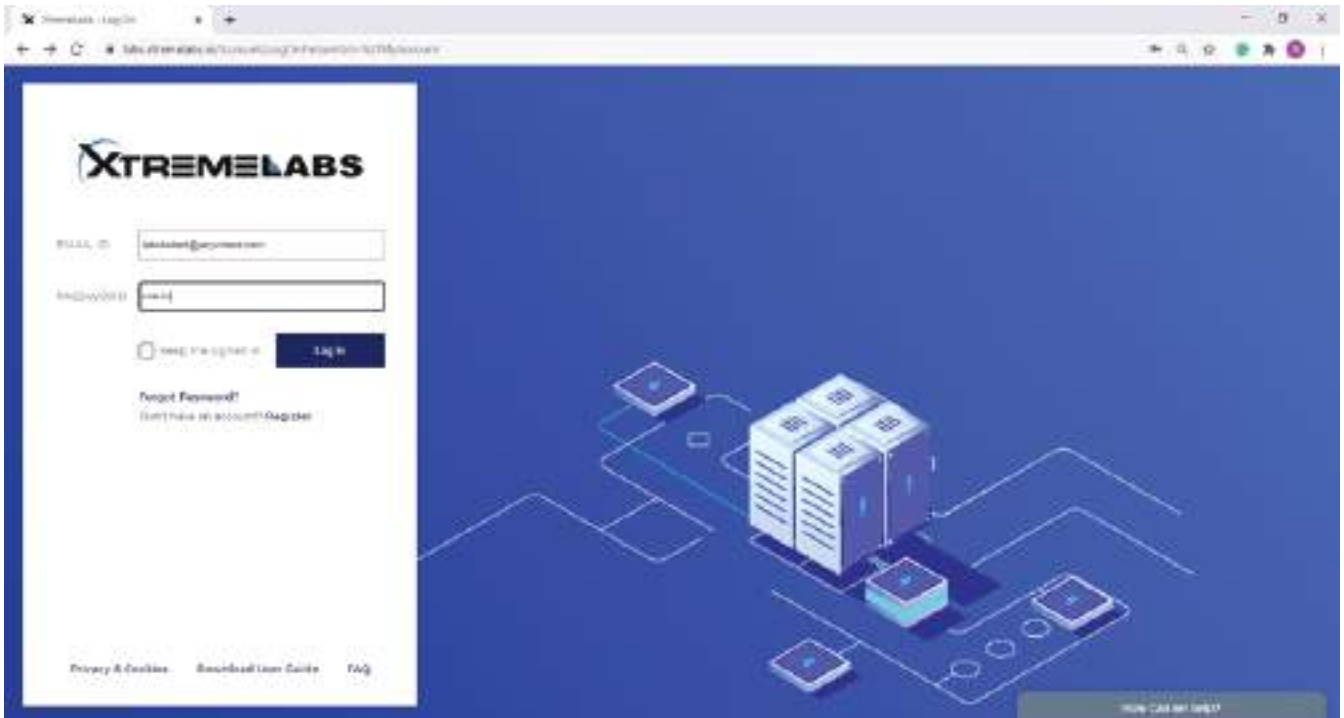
Xtremelabs - Log On

labs.xtremelabs.io/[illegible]

XTREMELABS

EMAIL ID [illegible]@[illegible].com

PASSWORD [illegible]

Keep me signed in

Log In

Forgot Password?

Don't have an account? Register

Privacy & Cookies Download User Guide FAQ

HOW CAN WE HELP?